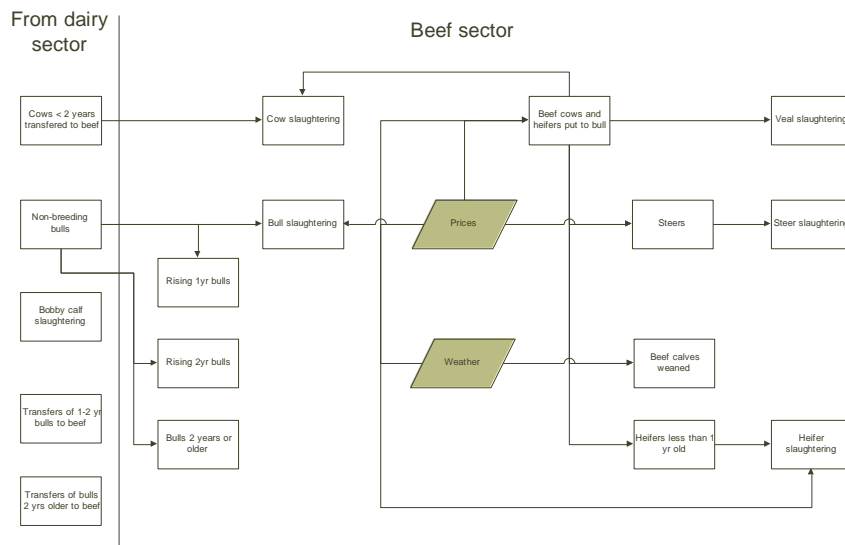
From dairy sector

Beef sector

Cows < 2 years transfered to beef

Cow slaughtering

Beef cows and heifers put to bull

Veal slaughtering

Non-breeding bulls

Bull slaughtering

Prices

Steers

Steer slaughtering

Rising 1yr bulls

Bobby calf slaughtering

Rising 2yr bulls

Weather

Beef calves weaned

Transfers of 1-2 yr bulls to beef

Bulls 2 years or older

Heifers less than 1 yr old

Heifer slaughtering

Transfers of bulls 2 yrs older to beef